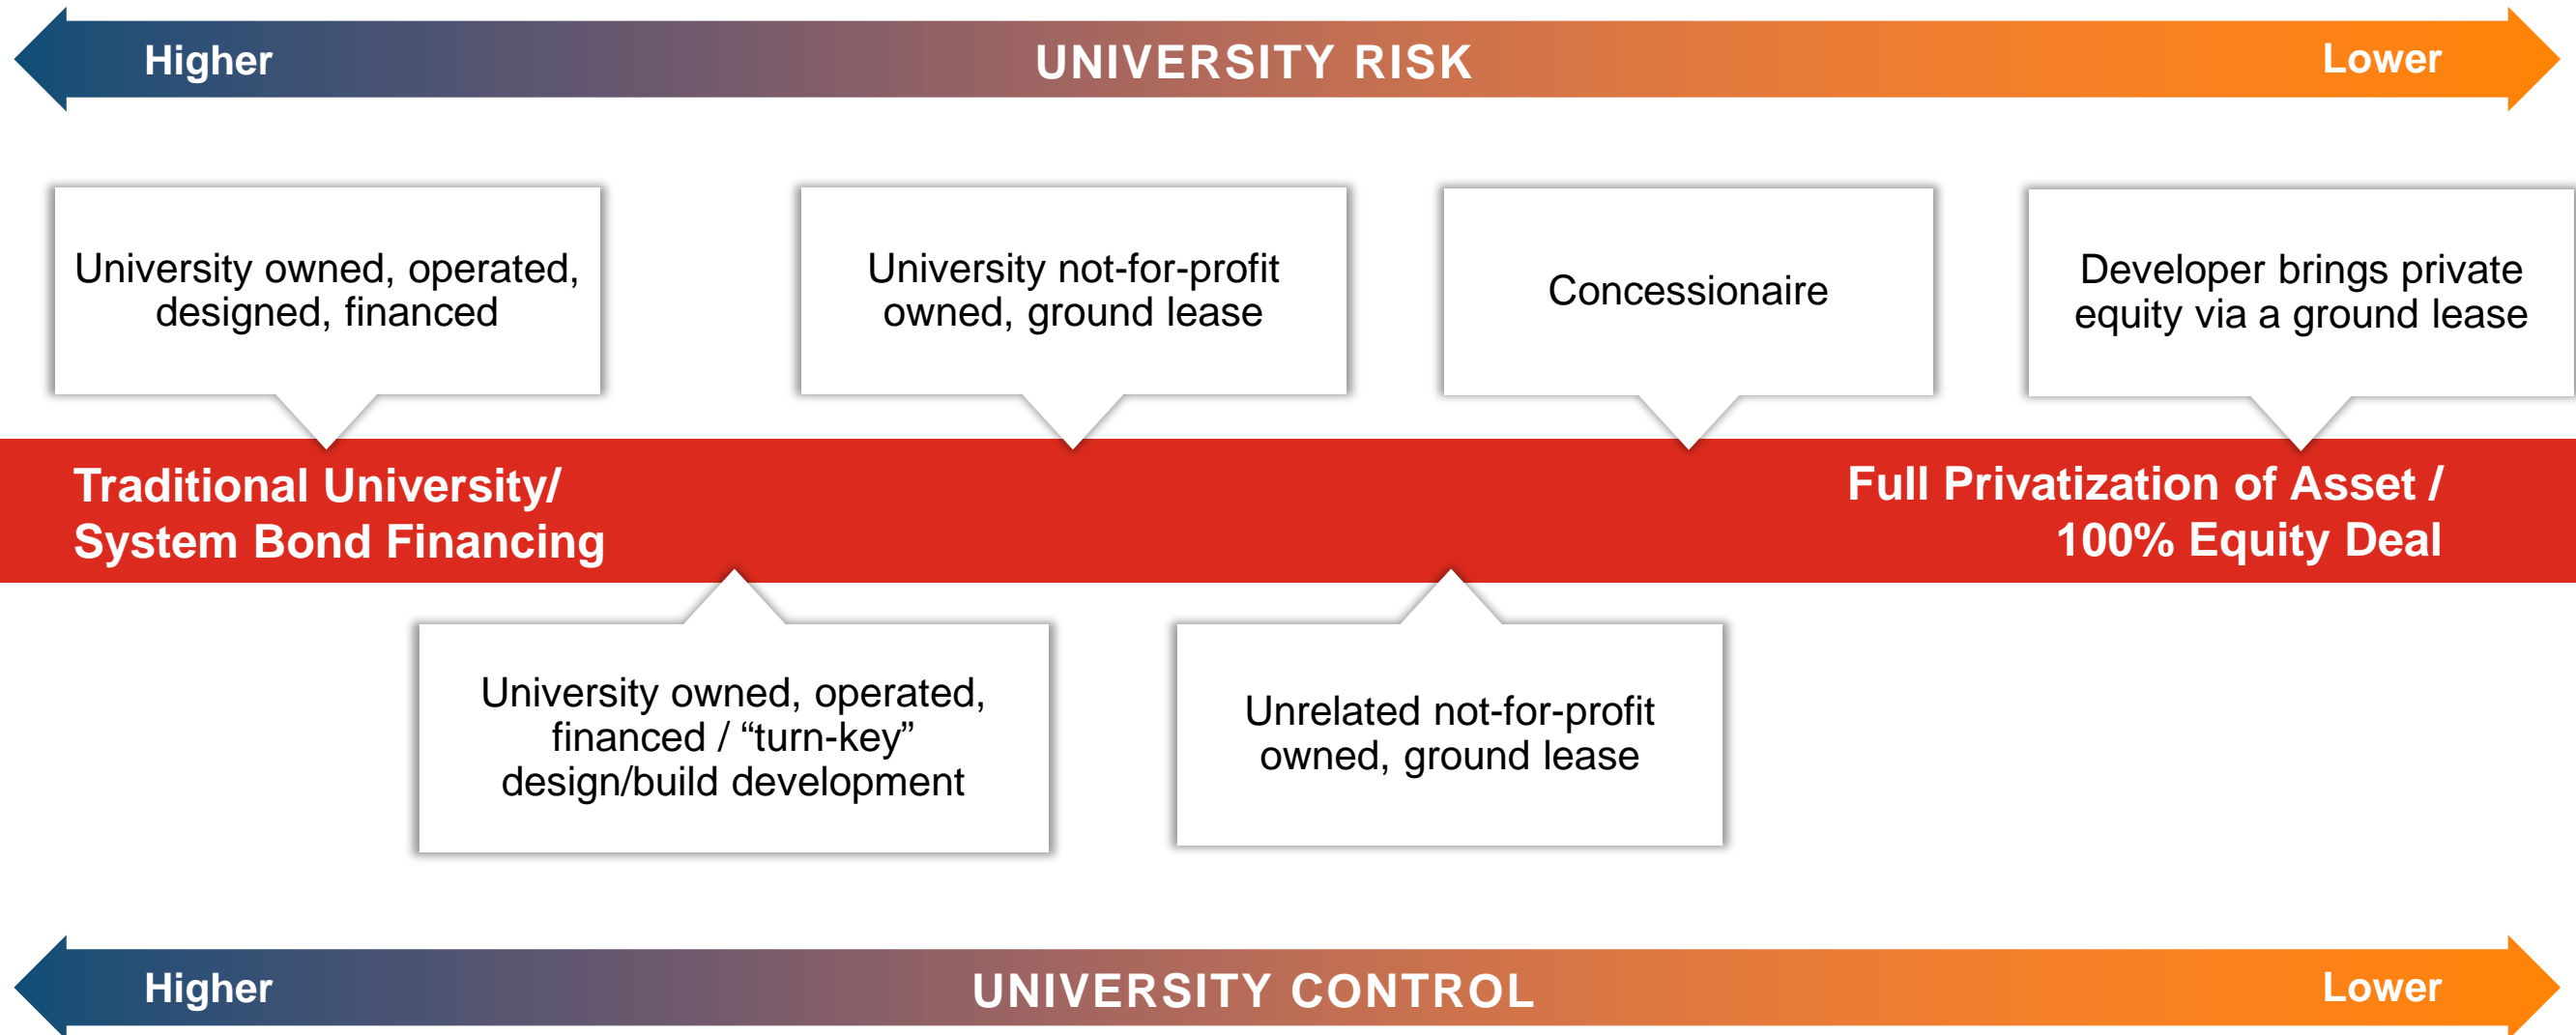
Higher UNIVERSITY RISK Lower

University owned, operated, designed, financed

University not-for-profit owned, ground lease

Concessionaire

Developer brings private equity via a ground lease

Traditional University/ System Bond Financing

Full Privatization of Asset / 100% Equity Deal

University owned, operated, financed / “turn-key” design/build development

Unrelated not-for-profit owned, ground lease

Higher UNIVERSITY CONTROL Lower